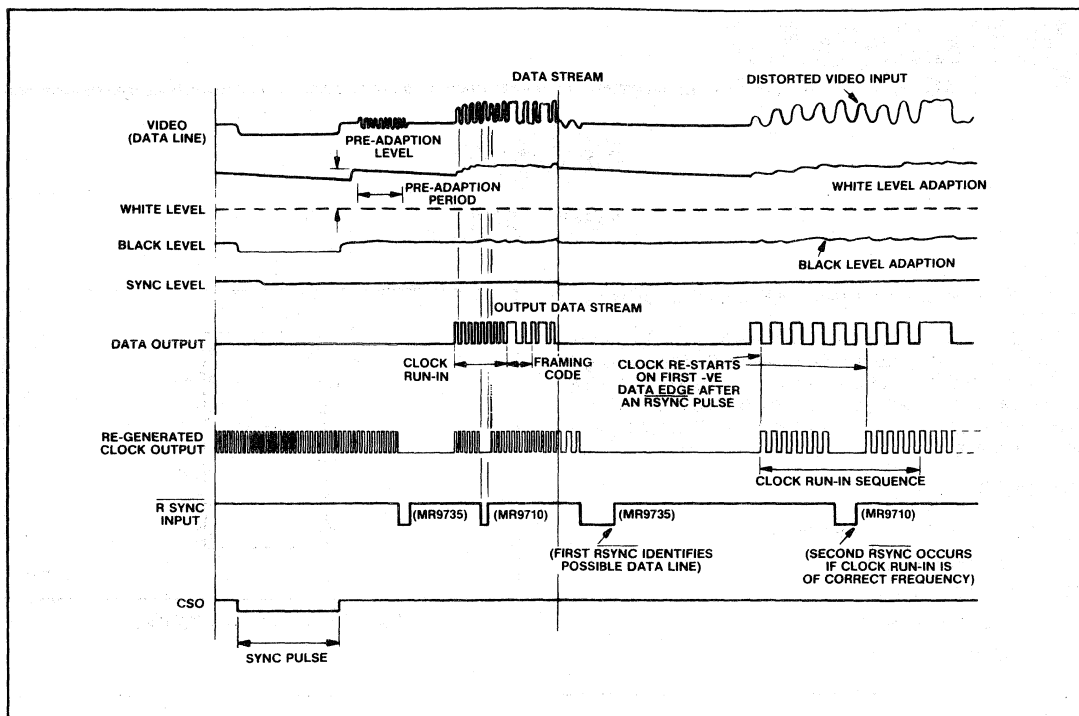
DATA STREAM

DISTORTED VIDEO INPUT

VIDEO (DATA LINE)

PRE-ADAPTION LEVEL

WHITE LEVEL ADAPTION

PRE-ADAPTION PERIOD

WHITE LEVEL

BLACK LEVEL

BLACK LEVEL ADAPTION

SYNC LEVEL

OUTPUT DATA STREAM

DATA OUTPUT

CLOCK RUN-IN

FRAMING CODE

CLOCK RE-STARTS ON FIRST -VE DATA EDGE AFTER AN $\overline{RSYNC}$ PULSE

RE-GENERATED CLOCK OUTPUT

CLOCK RUN-IN SEQUENCE

$\overline{R\ SYNC}$ INPUT

(MR9735)

(MR9710)

(MR9735)

(MR9710)

(FIRST $\overline{RSYNC}$ IDENTIFIES POSSIBLE DATA LINE)

(SECOND $\overline{RSYNC}$ OCCURS IF CLOCK RUN-IN IS OF CORRECT FREQUENCY)

CSO

SYNC PULSE